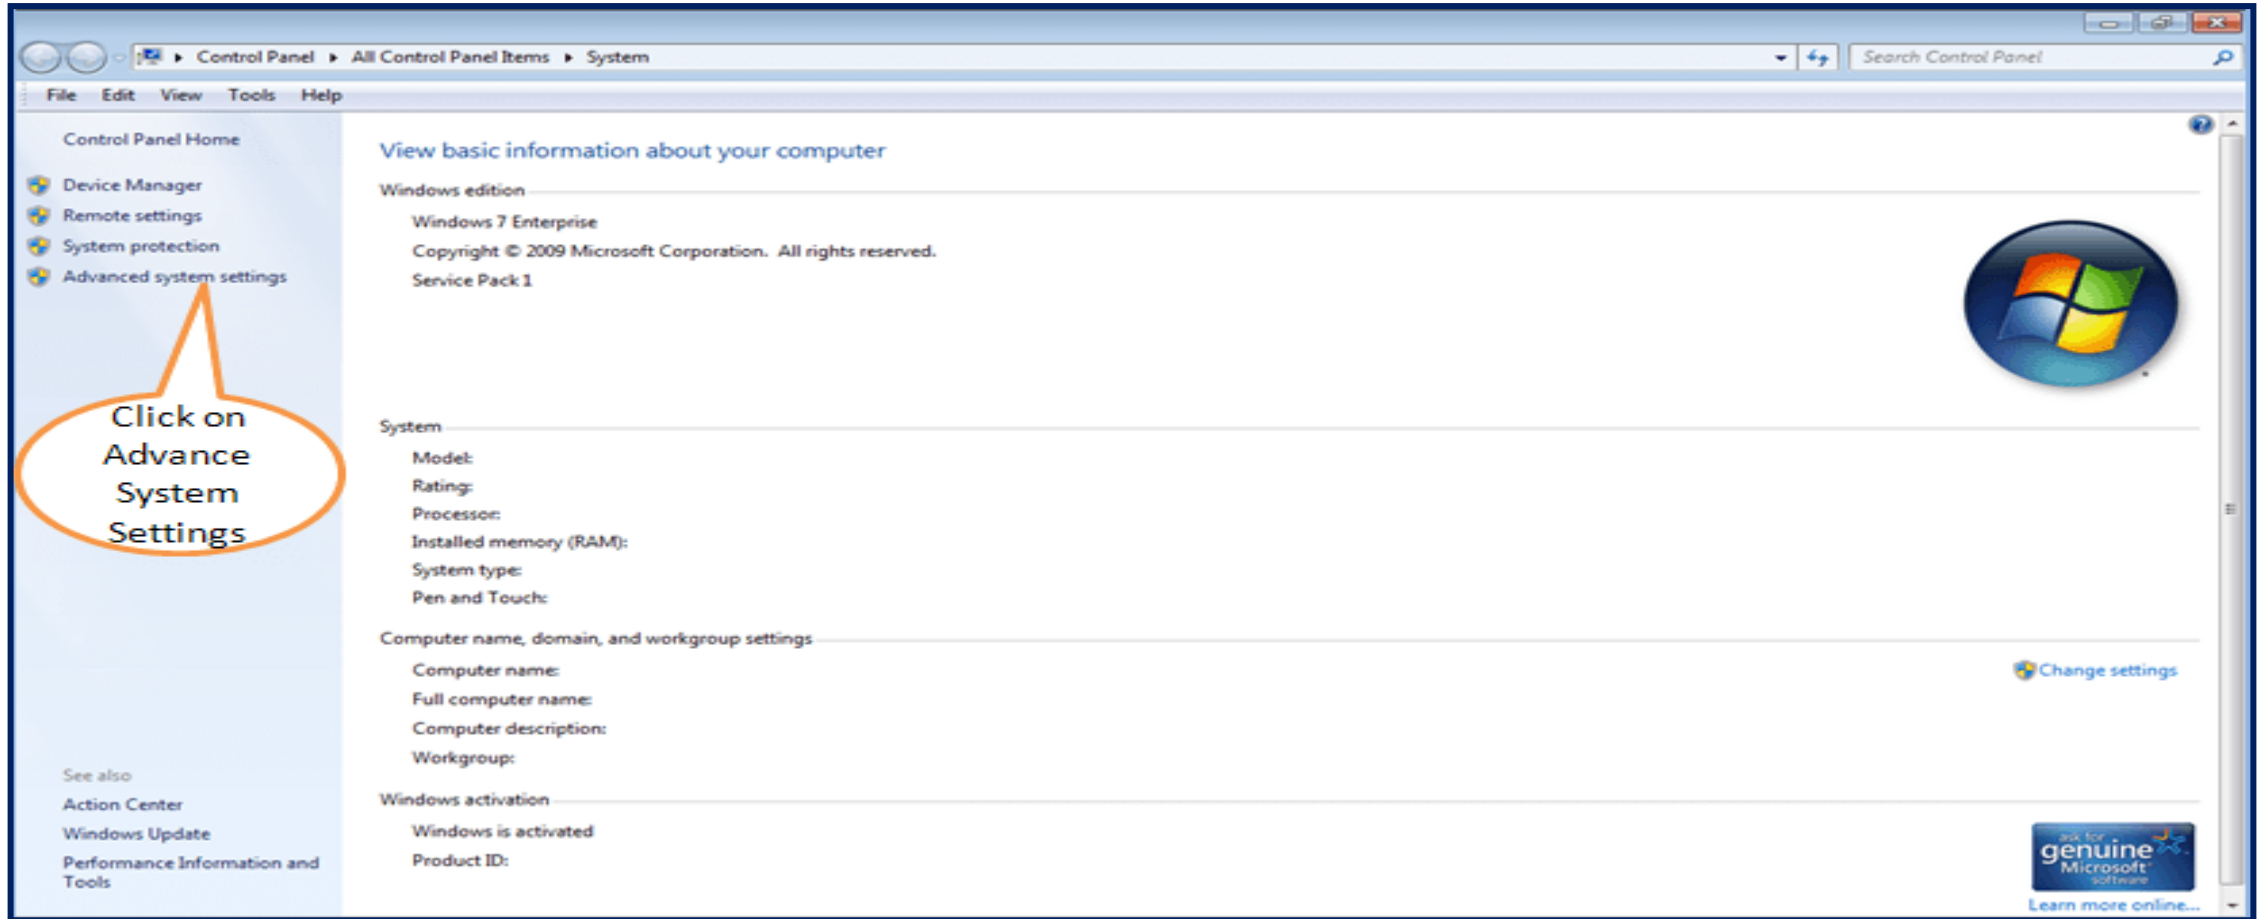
Control Panel ▸ All Control Panel Items ▸ System

Search Control Panel

File Edit View Tools Help

Control Panel Home

Device Manager

Remote settings

System protection

Advanced system settings

Click on Advance System Settings

See also

Action Center

Windows Update

Performance Information and Tools

View basic information about your computer

Windows edition

Windows 7 Enterprise

Copyright © 2009 Microsoft Corporation. All rights reserved.

Service Pack 1

System

Model:

Rating:

Processor:

Installed memory (RAM):

System type:

Pen and Touch:

Computer name, domain, and workgroup settings

Computer name:

Full computer name:

Computer description:

Workgroup:

Change settings

Windows activation

Windows is activated

Product ID:

ask for genuine Microsoft software

Learn more online...